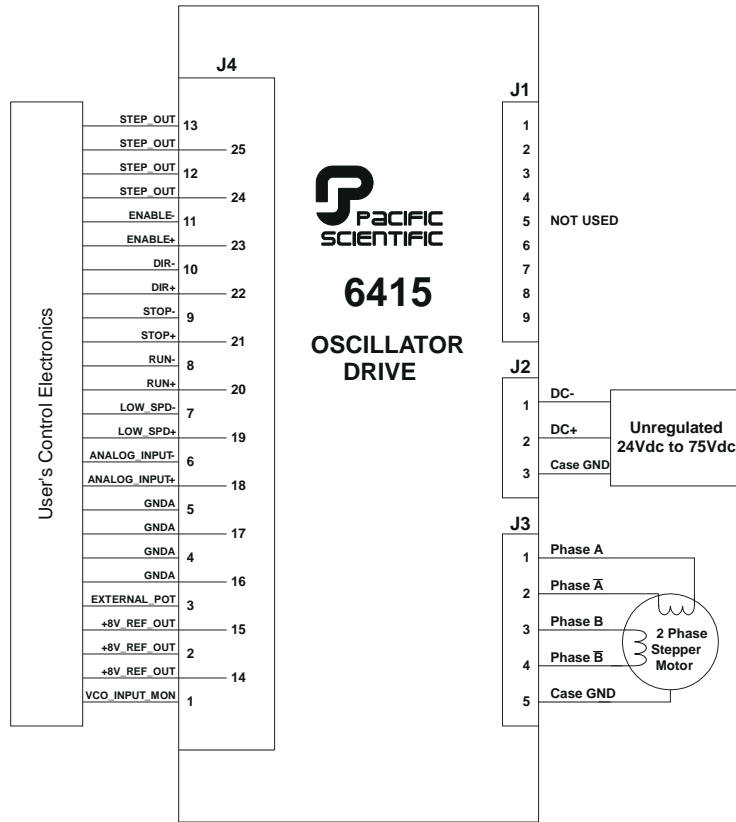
J4

User's Control Electronics

STEP_OUT 13
STEP_OUT 25
STEP_OUT 12
STEP_OUT 24
ENABLE- 11
ENABLE+ 23
DIR- 10
DIR+ 22
STOP- 9
STOP+ 21
RUN- 8
RUN+ 20
LOW_SPD- 7
LOW_SPD+ 19
ANALOG_INPUT- 6
ANALOG_INPUT+ 18
GNDA 5
GNDA 17
GNDA 4
GNDA 16
EXTERNAL_POT 3
+8V_REF_OUT 15
+8V_REF_OUT 2
+8V_REF_OUT 14
VCO_INPUT_MON 1

PACIFIC SCIENTIFIC

6415

OSCILLATOR DRIVE

J1
1
2
3
4
5 NOT USED
6
7
8
9

J2
1 DC-
2 DC+
3 Case GND

Unregulated 24Vdc to 75Vdc

J3
1 Phase A
2 Phase $\overline{A}$
3 Phase B
4 Phase $\overline{B}$
5 Case GND

2 Phase Stepper Motor